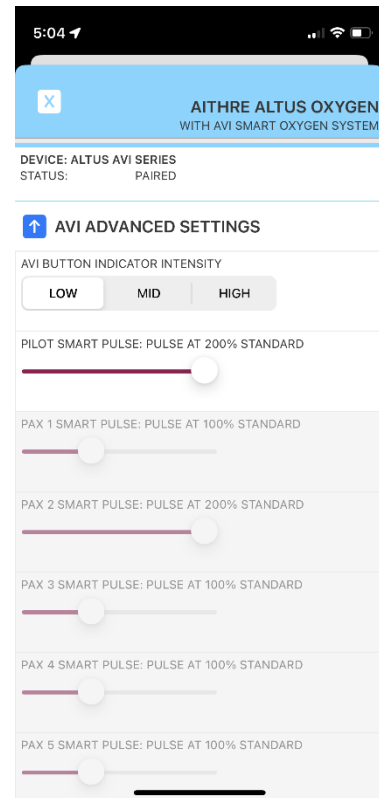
5:04

X

AITHRE ALTUS OXYGEN
WITH AVI SMART OXYGEN SYSTEM

DEVICE: ALTUS AVI SERIES
STATUS: PAIRED

AVI ADVANCED SETTINGS

AVI BUTTON INDICATOR INTENSITY

LOW MID HIGH

PILOT SMART PULSE: PULSE AT 200% STANDARD

PAX 1 SMART PULSE: PULSE AT 100% STANDARD

PAX 2 SMART PULSE: PULSE AT 200% STANDARD

PAX 3 SMART PULSE: PULSE AT 100% STANDARD

PAX 4 SMART PULSE: PULSE AT 100% STANDARD

PAX 5 SMART PULSE: PULSE AT 100% STANDARD